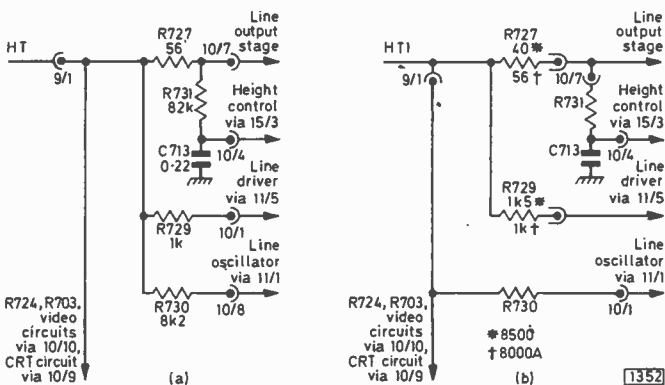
HT
9/1
R727
56
10/7
Line output stage
R731
82k
Height control via 15/3
C713
0·22
10/4
Line driver via 11/5
R729
1k
10/1
Line oscillator via 11/1
R730
8k2
10/8
R724, R703, video circuits via 10/10, CRT circuit via 10/9
(a)

HT1
9/1
R727
40 ✱
56 †
10/7
Line output stage
R731
Height control via 15/3
C713
10/4
Line driver via 11/5
R729
1k5 ✱
1k †
Line oscillator via 11/1
R730
10/1
R724, R703, video circuits via 10/10, CRT circuit via 10/9
✱ 8500
† 8000A
(b)
1352